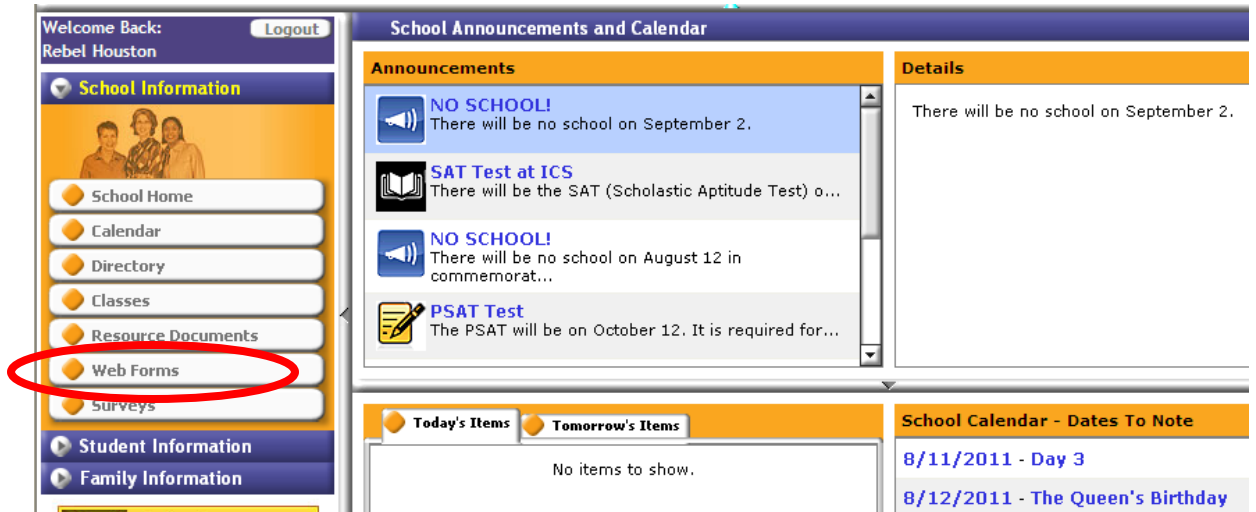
Welcome Back: Logout
Rebel Houston

School Information

School Home
Calendar
Directory
Classes
Resource Documents
Web Forms
Surveys

Student Information
Family Information

School Announcements and Calendar

Announcements

NO SCHOOL!
There will be no school on September 2.

SAT Test at ICS
There will be the SAT (Scholastic Aptitude Test) o...

NO SCHOOL!
There will be no school on August 12 in commemorat...

PSAT Test
The PSAT will be on October 12. It is required for...

Details

There will be no school on September 2.

Today's Items
Tomorrow's Items

No items to show.

School Calendar - Dates To Note

8/11/2011 - Day 3
8/12/2011 - The Queen's Birthday